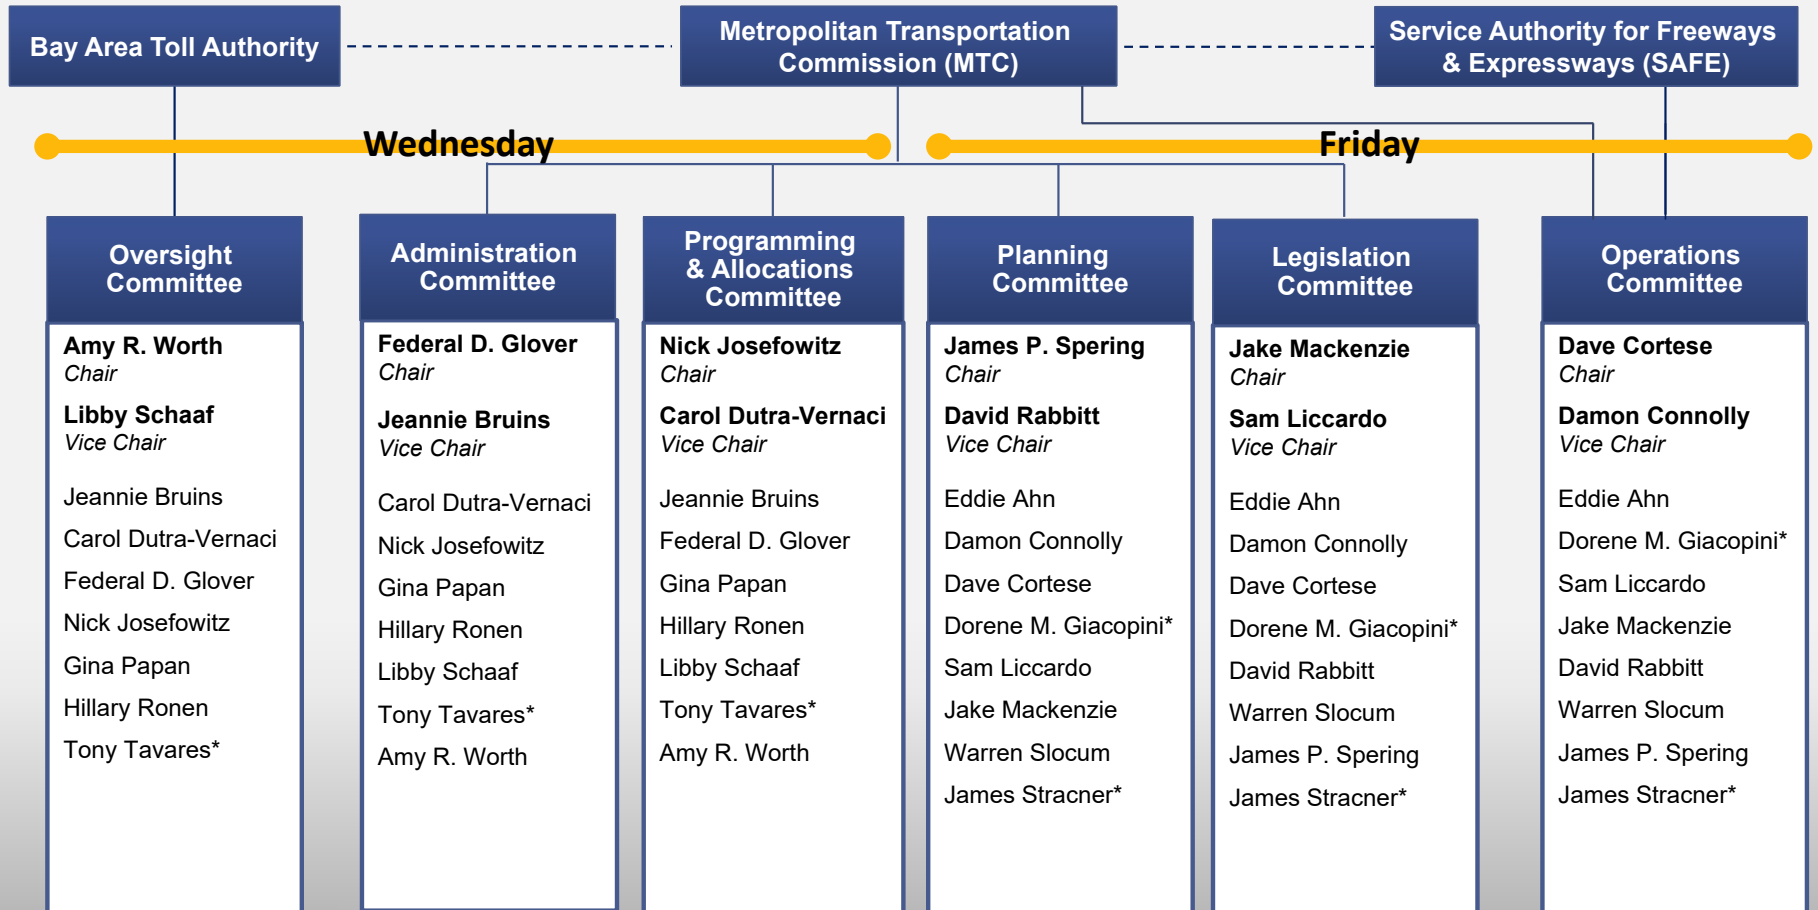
Bay Area Toll Authority

Metropolitan Transportation Commission (MTC)

Service Authority for Freeways & Expressways (SAFE)

Wednesday

Friday

Oversight Committee

Amy R. Worth
Chair

Libby Schaaf
Vice Chair

Jeannie Bruins
Carol Dutra-Vernaci
Federal D. Glover
Nick Josefowitz
Gina Papan
Hillary Ronen
Tony Tavares*

Administration Committee

Federal D. Glover
Chair

Jeannie Bruins
Vice Chair

Carol Dutra-Vernaci
Nick Josefowitz
Gina Papan
Hillary Ronen
Libby Schaaf
Tony Tavares*
Amy R. Worth

Programming & Allocations Committee

Nick Josefowitz
Chair

Carol Dutra-Vernaci
Vice Chair

Jeannie Bruins
Federal D. Glover
Gina Papan
Hillary Ronen
Libby Schaaf
Tony Tavares*
Amy R. Worth

Planning Committee

James P. Spering
Chair

David Rabbitt
Vice Chair

Eddie Ahn
Damon Connolly
Dave Cortese
Dorene M. Giacopini*
Sam Liccardo
Jake Mackenzie
Warren Slocum
James Stracner*

Legislation Committee

Jake Mackenzie
Chair

Sam Liccardo
Vice Chair

Eddie Ahn
Damon Connolly
Dave Cortese
Dorene M. Giacopini*
David Rabbitt
Warren Slocum
James P. Spering
James Stracner*

Operations Committee

Dave Cortese
Chair

Damon Connolly
Vice Chair

Eddie Ahn
Dorene M. Giacopini*
Sam Liccardo
Jake Mackenzie
David Rabbitt
Warren Slocum
James P. Spering
James Stracner*